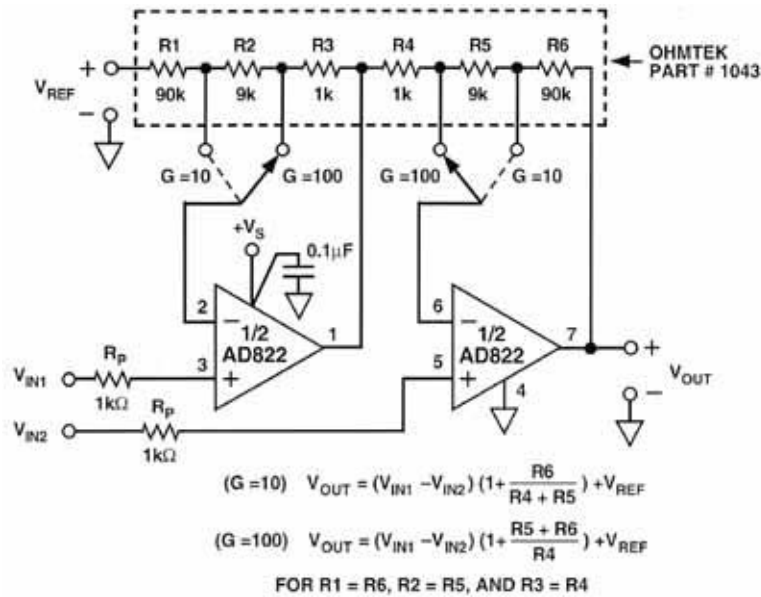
R1 R2 R3 R4 R5 R6

+ $V_{REF}$ −

90k 9k 1k 1k 9k 90k

OHMTEK PART # 1043

G =10 G =100 G =100 G =10

$+V_S$

0.1μF

2 − 1/2 AD822 3 + 1

6 − 1/2 AD822 5 + 7 4

$V_{IN1}$ $R_P$ 1kΩ

$V_{IN2}$ $R_P$ 1kΩ

$V_{OUT}$ + −

(G =10) $V_{OUT} = (V_{IN1} - V_{IN2})(1 + \frac{R6}{R4 + R5}) + V_{REF}$

(G =100) $V_{OUT} = (V_{IN1} - V_{IN2})(1 + \frac{R5 + R6}{R4}) + V_{REF}$

FOR R1 = R6, R2 = R5, AND R3 = R4